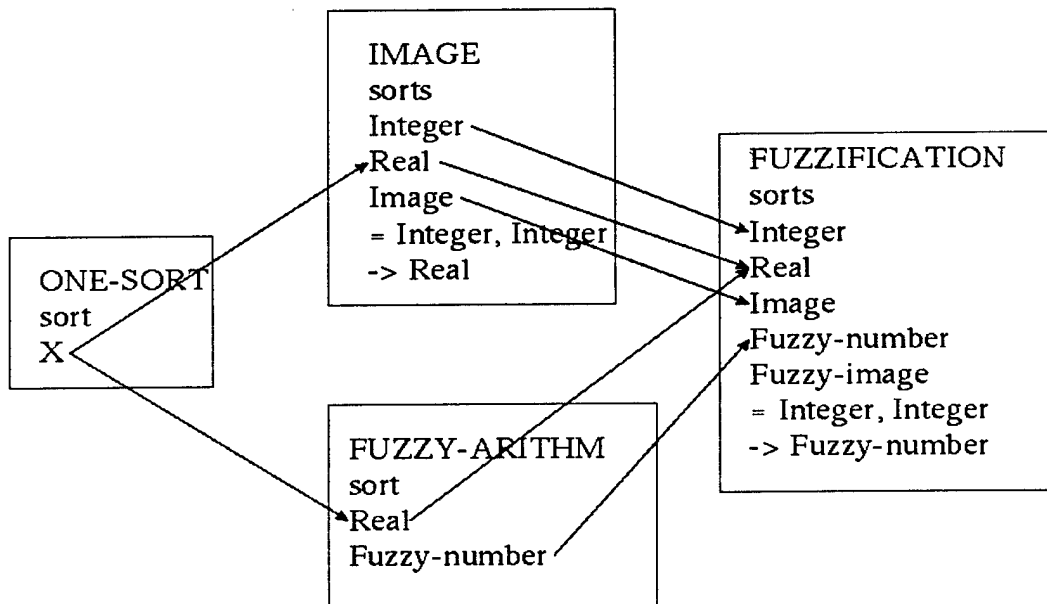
ONE-SORT
sort
X

IMAGE
sorts
Integer
Real
Image
= Integer, Integer
-> Real

FUZZY-ARITHM
sort
Real
Fuzzy-number

FUZZIFICATION
sorts
Integer
Real
Image
Fuzzy-number
Fuzzy-image
= Integer, Integer
-> Fuzzy-number